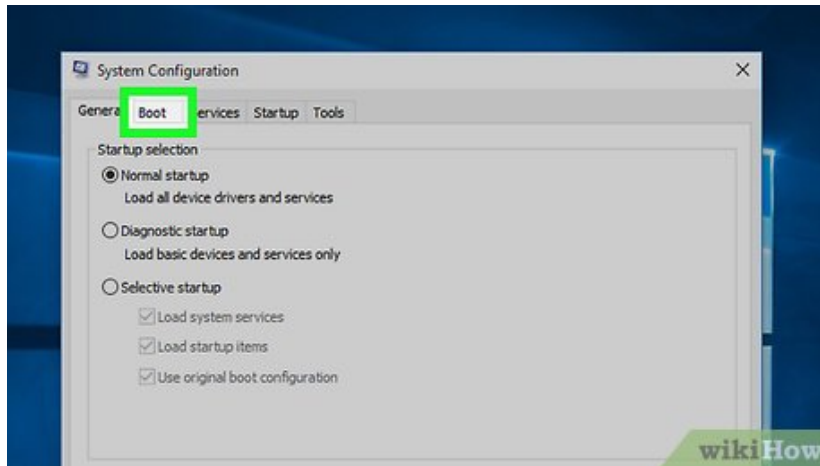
System Configuration

×

Genera Boot ervices Startup Tools

Startup selection

Normal startup
Load all device drivers and services

Diagnostic startup
Load basic devices and services only

Selective startup

Load system services

Load startup items

Use original boot configuration

wikiHow